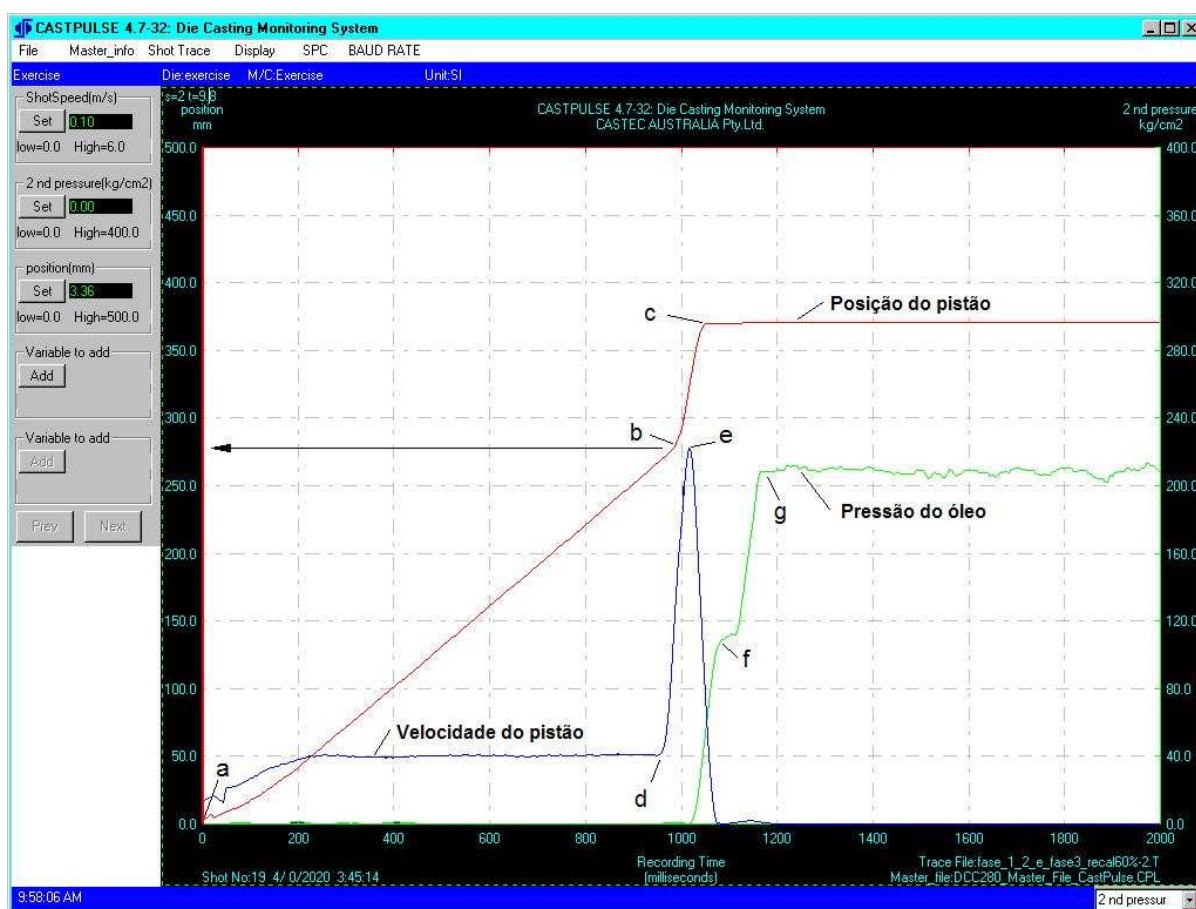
CASTPULSE 4.7-32: Die Casting Monitoring System

File Master_info Shot Trace Display SPC BAUD RATE

Exercise Die:exercise M/C:Exercise Unit:SI

ShotSpeed(m/s)
Set 0.10
low=0.0 High=6.0

2 nd pressure(kg/cm2)
Set 0.00
low=0.0 High=400.0

position(mm)
Set 3.36
low=0.0 High=500.0

Variable to add
Add

Variable to add
Add

Prev Next

s=2 t=9.8
position
mm

CASTPULSE 4.7-32: Die Casting Monitoring System
CASTEC AUSTRALIA Pty.Ltd.

2 nd pressure
kg/cm2

500.0
450.0
400.0
350.0
300.0
250.0
200.0
150.0
100.0
50.0
0.0

400.0
360.0
320.0
280.0
240.0
200.0
160.0
120.0
80.0
40.0
0.0

c
Posição do pistão
b
e
g
Pressão do óleo
f
Velocidade do pistão
a
d

0 200 400 600 800 1000 1200 1400 1600 1800 2000

Recording Time
(milliseconds)

Shot No:19 4/ 0/2020 3:45:14

Trace File:fase_1_2_e_fase3_recal60%-2.T
Master_file:DCC280_Master_File_CastPulse.CPL

9:58:06 AM

2 nd pressur